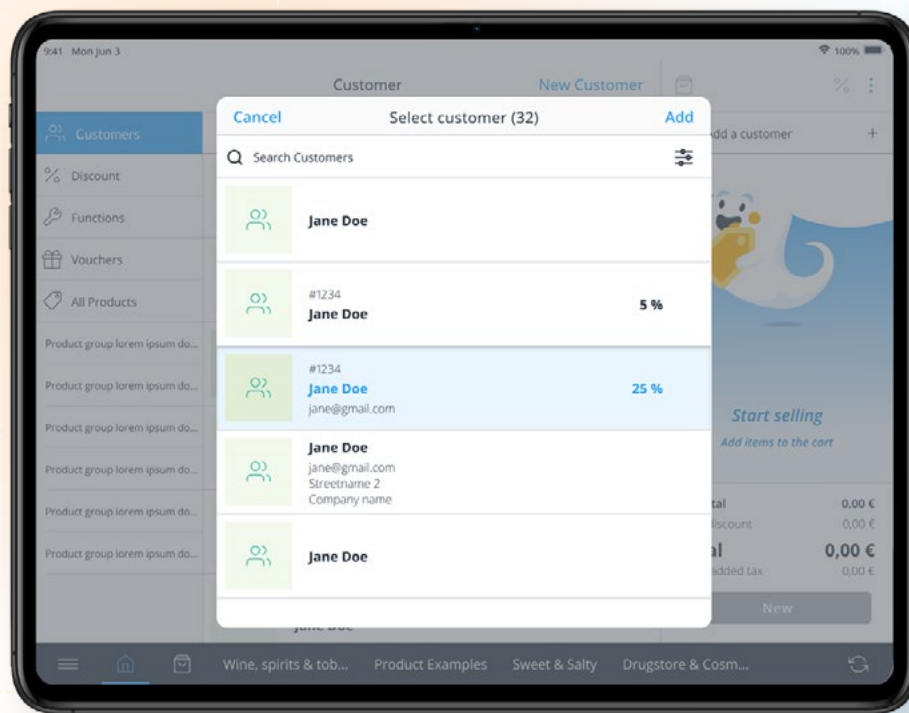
9:41 Mon Jun 3

100%

Customer

New Customer

Customers

Discount

Functions

Vouchers

All Products

Product group lorem ipsum do...

Product group lorem ipsum do...

Product group lorem ipsum do...

Product group lorem ipsum do...

Product group lorem ipsum do...

Product group lorem ipsum do...

Cancel

Select customer (32)

Add

Search Customers

Jane Doe

#1234

Jane Doe

5 %

#1234

Jane Doe

jane@gmail.com

25 %

Jane Doe

jane@gmail.com

Streetname 2

Company name

Jane Doe

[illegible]dd a customer

Start selling

Add items to the cart

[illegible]tal

0,00 €

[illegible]iscount

0,00 €

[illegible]l

0,00 €

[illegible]dded tax

0,00 €

New

Wine, spirits & tob...

Product Examples

Sweet & Salty

Drugstore & Cosm...